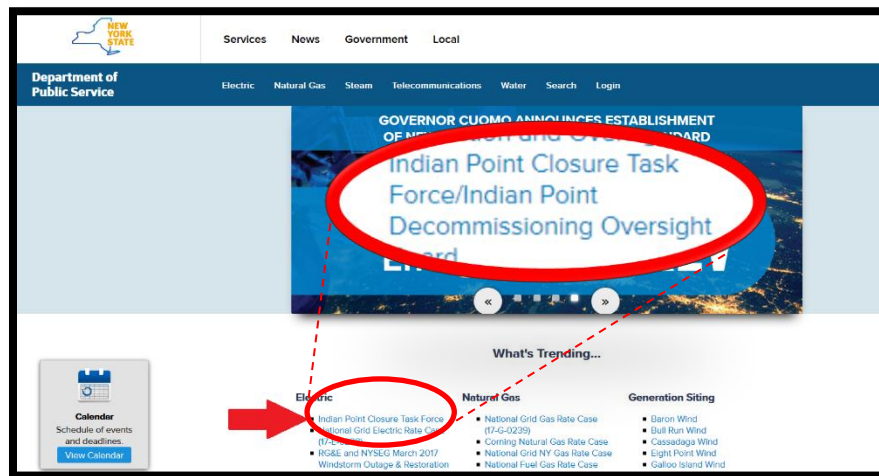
NEW YORK STATE

Services News Government Local

Department of Public Service

Electric Natural Gas Steam Telecommunications Water Search Login

GOVERNOR CUOMO ANNOUNCES ESTABLISHMENT OF NE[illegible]DARD

Indian Point Closure Task Force/Indian Point Decommissioning Oversight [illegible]

« »

What's Trending...

Calendar
Schedule of events and deadlines.
View Calendar

Electric
Indian Point Closure Task Force
National Grid Electric Rate Case (17-E-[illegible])
RG&E and NYSEG March 2017 Windstorm Outage & Restoration

Natural Gas
National Grid Gas Rate Case (17-G-0239)
Corning Natural Gas Rate Case
National Grid NY Gas Rate Case
National Fuel Gas Rate Case

Generation Siting
Baron Wind
Bull Run Wind
Cassadaga Wind
Eight Point Wind
Galloo Island Wind